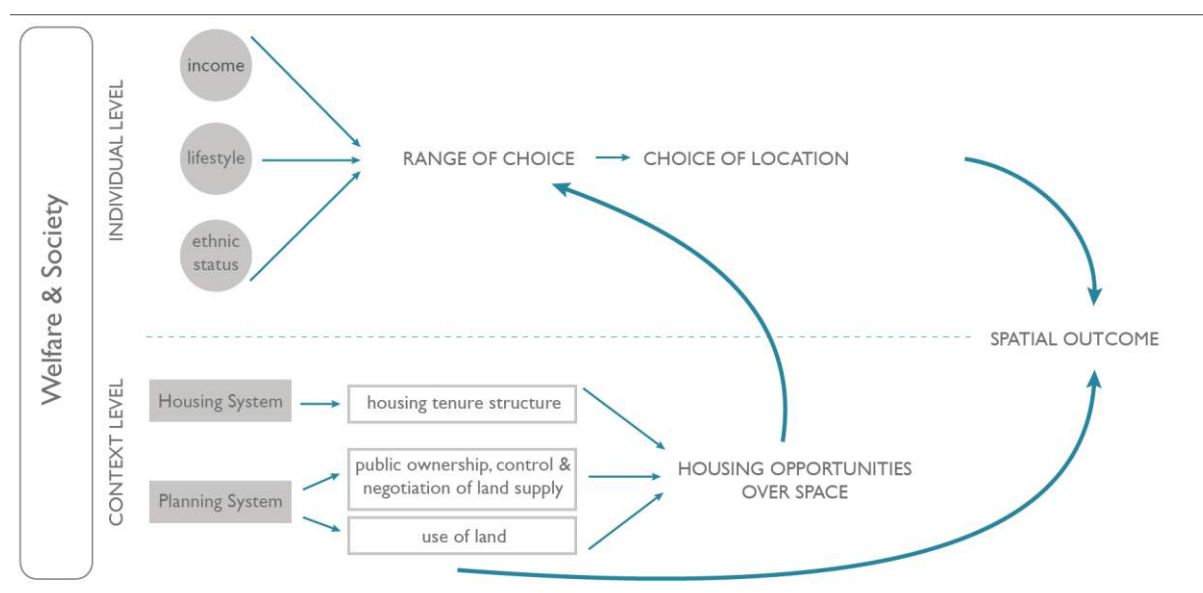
Welfare & Society

INDIVIDUAL LEVEL

income

lifestyle

ethnic status

RANGE OF CHOICE

CHOICE OF LOCATION

SPATIAL OUTCOME

CONTEXT LEVEL

Housing System

housing tenure structure

Planning System

public ownership, control & negotiation of land supply

use of land

HOUSING OPPORTUNITIES OVER SPACE